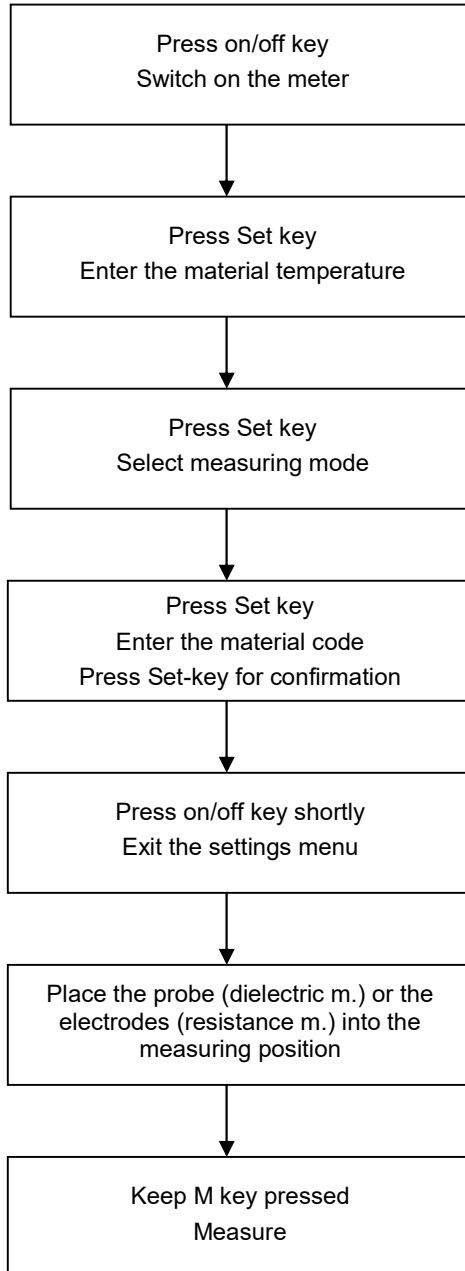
Press on/off key
Switch on the meter

Press Set key
Enter the material temperature

Press Set key
Select measuring mode

Press Set key
Enter the material code
Press Set-key for confirmation

Press on/off key shortly
Exit the settings menu

Place the probe (dielectric m.) or the electrodes (resistance m.) into the measuring position

Keep M key pressed
Measure